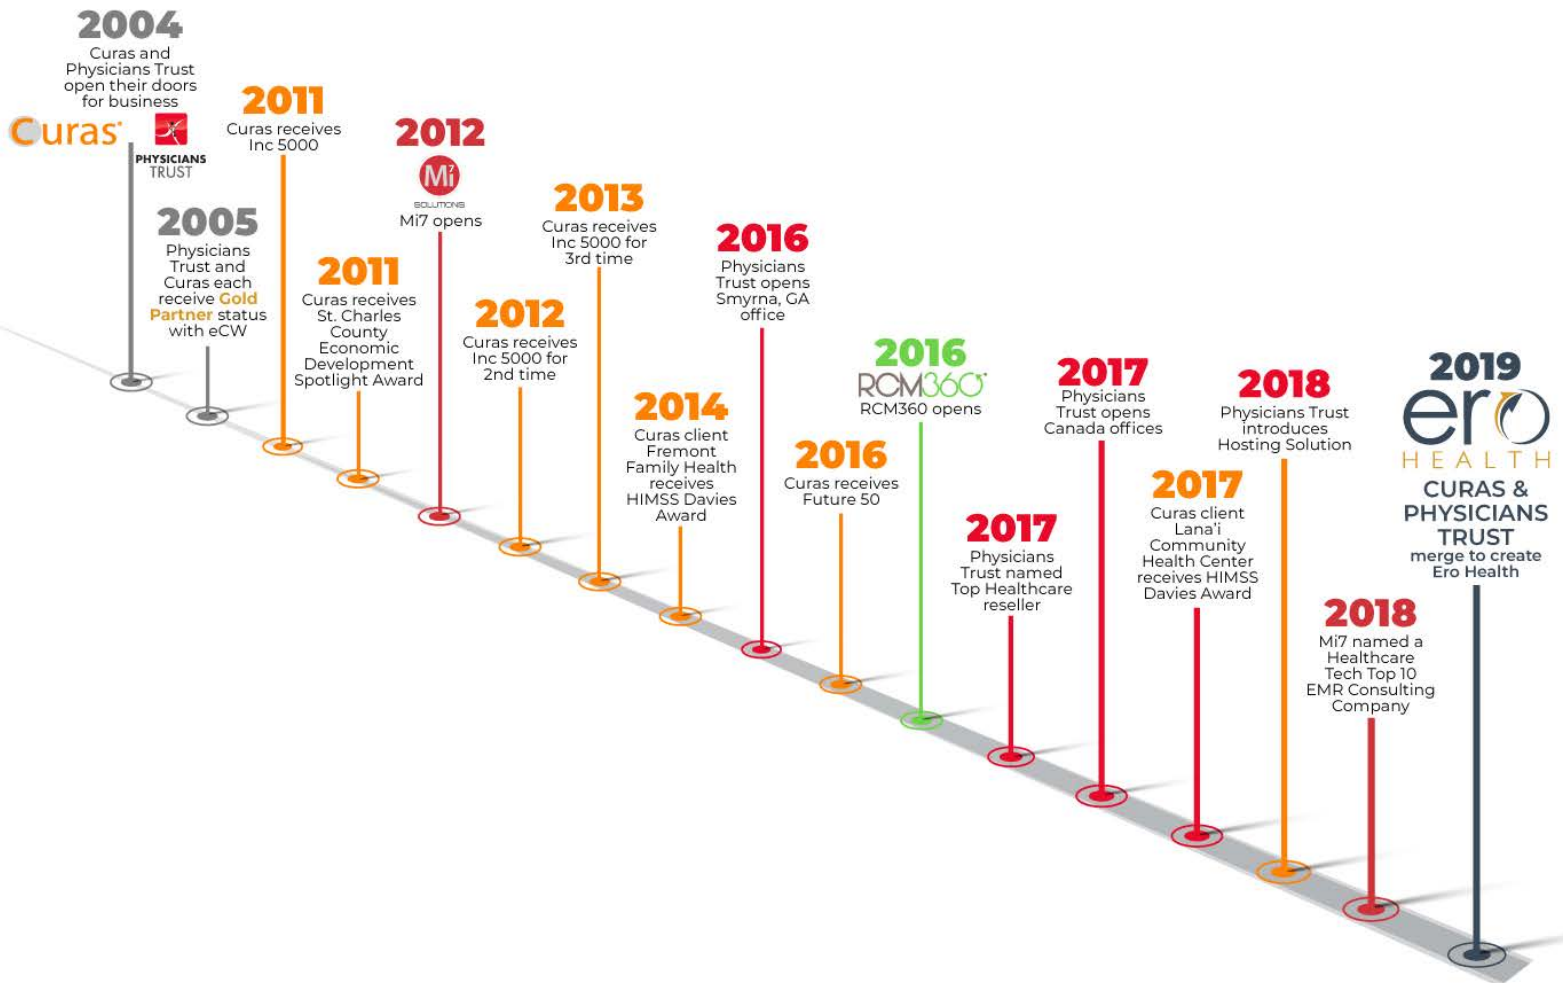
2004
Curas and Physicians Trust open their doors for business

Curas

PHYSICIANS TRUST

2005
Physicians Trust and Curas each receive Gold Partner status with eCW

2011
Curas receives Inc 5000

2011
Curas receives St. Charles County Economic Development Spotlight Award

2012
Mi7 SOLUTIONS
Mi7 opens

2012
Curas receives Inc 5000 for 2nd time

2013
Curas receives Inc 5000 for 3rd time

2014
Curas client Fremont Family Health receives HIMSS Davies Award

2016
Physicians Trust opens Smyrna, GA office

2016
Curas receives Future 50

2016
RCM360
RCM360 opens

2017
Physicians Trust named Top Healthcare reseller

2017
Physicians Trust opens Canada offices

2017
Curas client Lana'i Community Health Center receives HIMSS Davies Award

2018
Physicians Trust introduces Hosting Solution

2018
Mi7 named a Healthcare Tech Top 10 EMR Consulting Company

2019
ero HEALTH
CURAS & PHYSICIANS TRUST
merge to create Ero Health